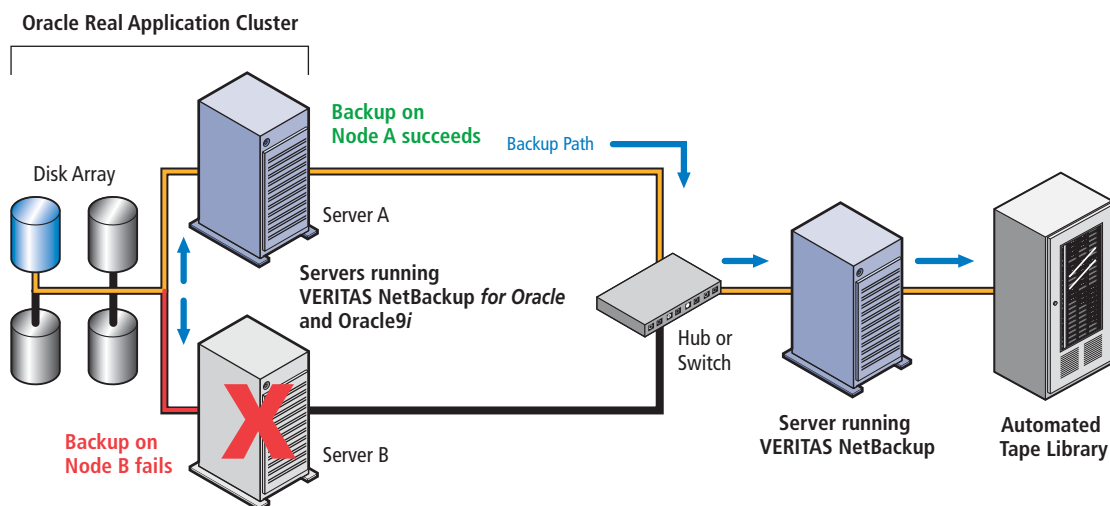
Oracle Real Application Cluster

Backup on Node A succeeds

Backup Path

Disk Array

Server A

Servers running VERITAS NetBackup *for Oracle* and Oracle9*i*

Hub or Switch

Backup on Node B fails

Server B

Server running VERITAS NetBackup

Automated Tape Library